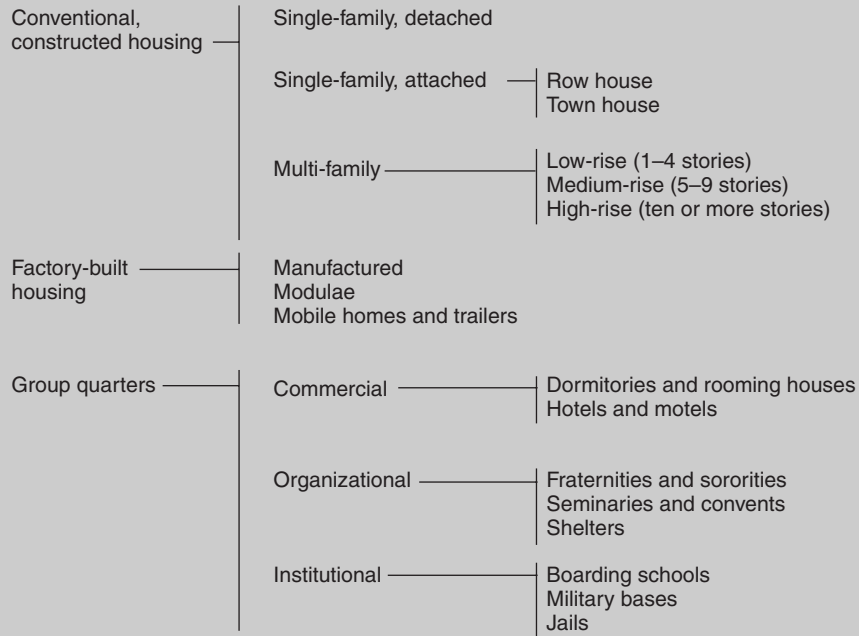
Conventional, constructed housing

Single-family, detached

Single-family, attached

Row house
Town house

Multi-family

Low-rise (1–4 stories)
Medium-rise (5–9 stories)
High-rise (ten or more stories)

Factory-built housing

Manufactured
Modulae
Mobile homes and trailers

Group quarters

Commercial

Dormitories and rooming houses
Hotels and motels

Organizational

Fraternities and sororities
Seminaries and convents
Shelters

Institutional

Boarding schools
Military bases
Jails